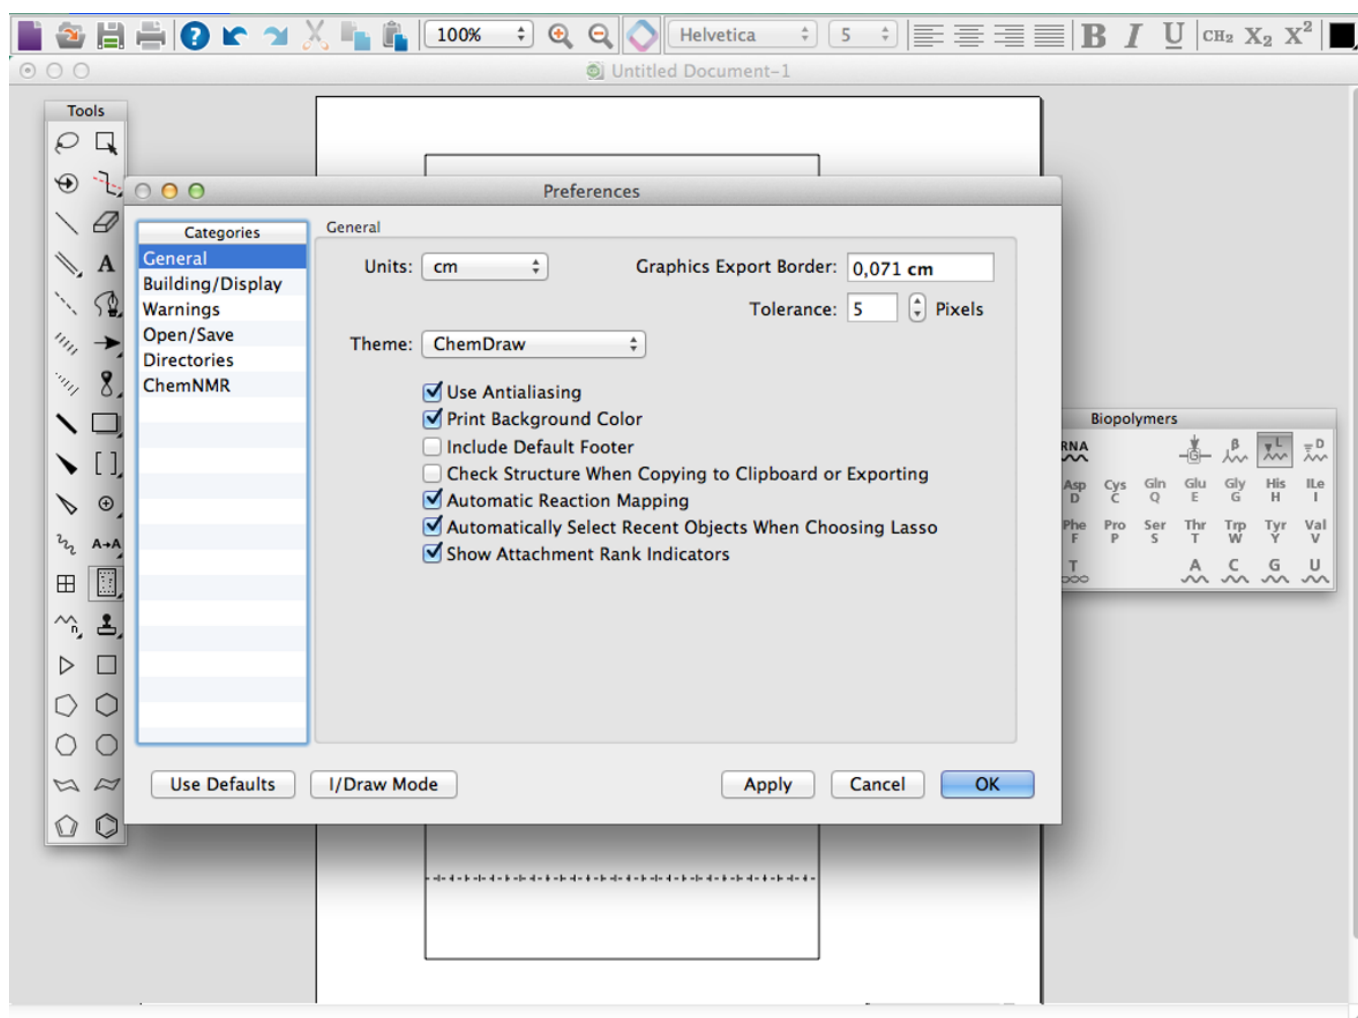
100%
Helvetica
5
B I U $CH_2$ $X_2$ $X^2$

Untitled Document-1

Tools

A
A+A

Preferences

Categories
General
Building/Display
Warnings
Open/Save
Directories
ChemNMR

General

Units: cm
Graphics Export Border: 0,071 cm
Tolerance: 5 Pixels
Theme: ChemDraw

Use Antialiasing
Print Background Color
Include Default Footer
Check Structure When Copying to Clipboard or Exporting
Automatic Reaction Mapping
Automatically Select Recent Objects When Choosing Lasso
Show Attachment Rank Indicators

Use Defaults
I/Draw Mode
Apply
Cancel
OK

Biopolymers
RNA
G
β
L
D
Asp D
Cys C
Gln Q
Glu E
Gly G
His H
ILe I
Phe F
Pro P
Ser S
Thr T
Trp W
Tyr Y
Val V
T
A
C
G
U